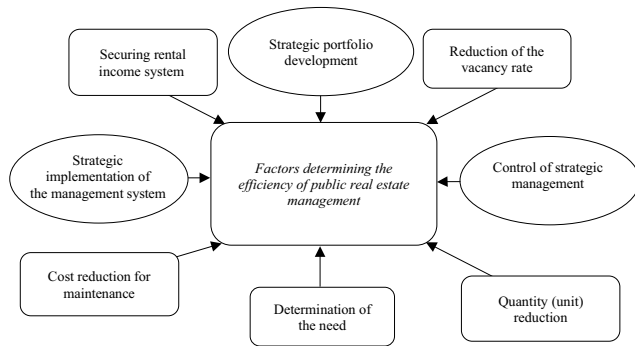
Securing rental income system

Strategic portfolio development

Reduction of the vacancy rate

Strategic implementation of the management system

Factors determining the efficiency of public real estate management

Control of strategic management

Cost reduction for maintenance

Determination of the need

Quantity (unit) reduction